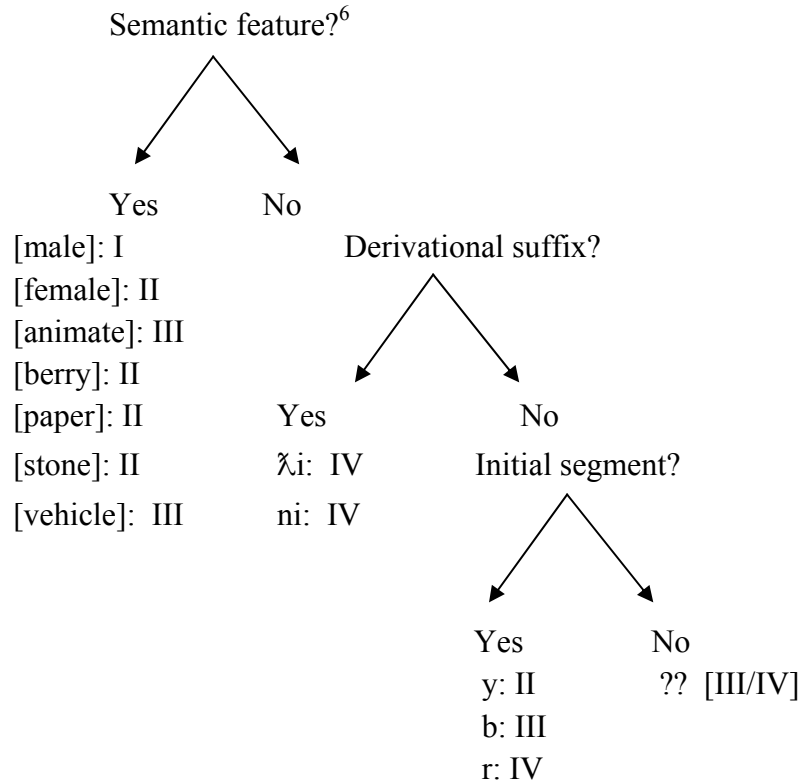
Semantic feature?$^6$

Yes

No

[male]: I

[female]: II

[animate]: III

[berry]: II

[paper]: II

[stone]: II

[vehicle]: III

Derivational suffix?

Yes

No

ƛi: IV

ni: IV

Initial segment?

Yes

No

y: II

b: III

r: IV

?? [III/IV]